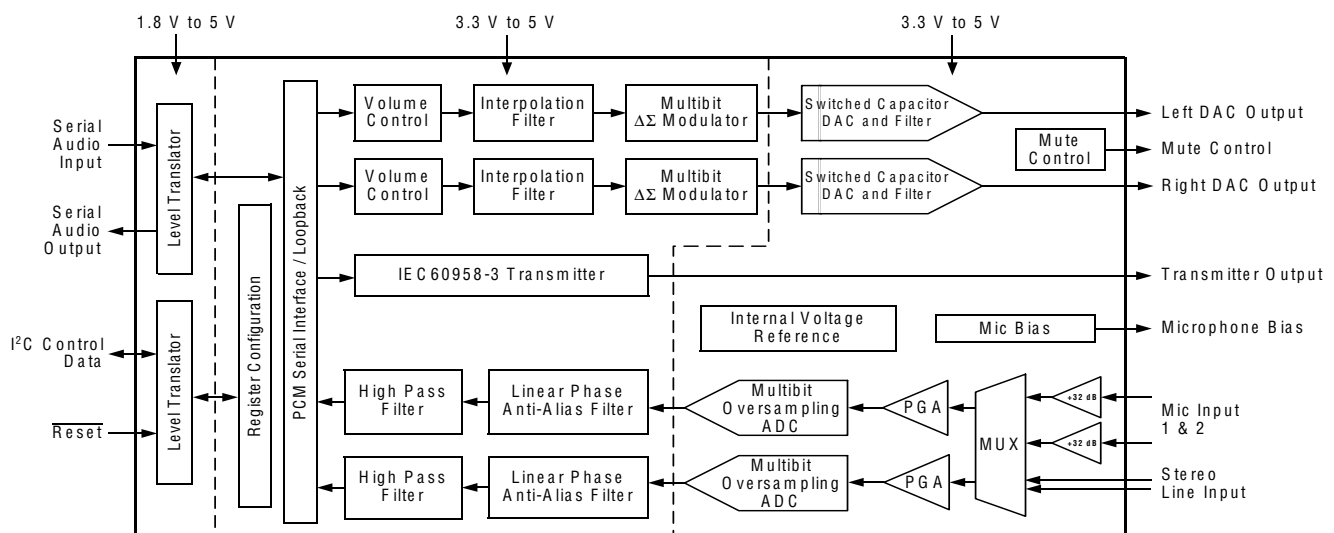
1.8 V to 5 V

3.3 V to 5 V

3.3 V to 5 V

Serial Audio Input

Serial Audio Output

Level Translator

Register Configuration

PCM Serial Interface / Loopback

Volume Control

Interpolation Filter

Multibit $\Delta\Sigma$ Modulator

Switched Capacitor DAC and Filter

Left DAC Output

Mute Control

Mute Control

Volume Control

Interpolation Filter

Multibit $\Delta\Sigma$ Modulator

Switched Capacitor DAC and Filter

Right DAC Output

IEC60958-3 Transmitter

Transmitter Output

Internal Voltage Reference

Mic Bias

Microphone Bias

$I^2C$ Control Data

Level Translator

$\overline{Reset}$

High Pass Filter

Linear Phase Anti-Alias Filter

Multibit Oversampling ADC

PGA

MUX

+32 dB

+32 dB

Mic Input 1 & 2

High Pass Filter

Linear Phase Anti-Alias Filter

Multibit Oversampling ADC

PGA

Stereo Line Input